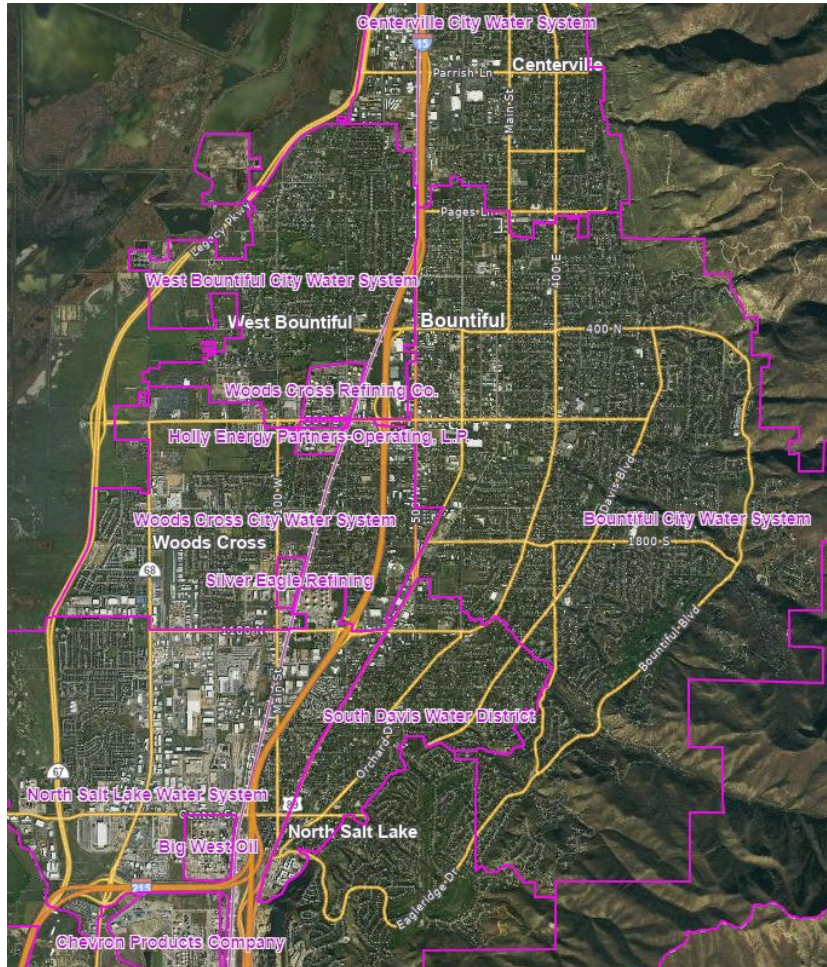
Centerville City Water System
15
Parrish Ln
Centerville
Main St
Pages Ln
Legacy Pkwy
400 E
West Bountiful City Water System
West Bountiful
Bountiful
400 N
Woods Cross Refining Co.
Holly Energy Partners-Operating, L.P.
Davis Blvd
500 W
800 W
Woods Cross City Water System
Bountiful City Water System
Woods Cross
1800 S
68
Silver Eagle Refining
Bountiful Blvd
1100 N
Main St
South Davis Water District
Orchard Dr
67
North Salt Lake Water System
89
North Salt Lake
Big West Oil
215
Eaglewood Dr
Chevron Products Company